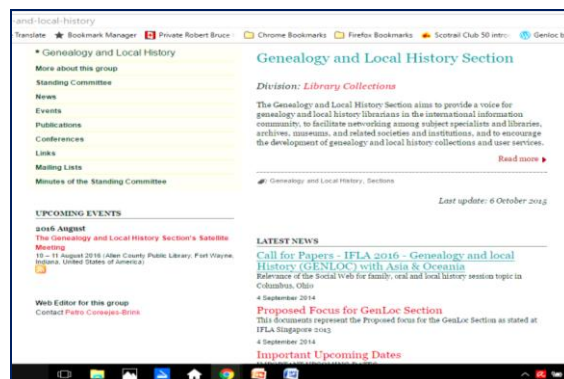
-and-local-history

Translate ★ Bookmark Manager Private Robert Bruce Chrome Bookmarks Firefox Bookmarks Scotrail Club 50 intro Genloc b

• Genealogy and Local History
More about this group
Standing Committee
News
Events
Publications
Conferences
Links
Mailing Lists
Minutes of the Standing Committee

UPCOMING EVENTS

2016 August
The Genealogy and Local History Section's Satellite Meeting
10 – 11 August 2016 (Allen County Public Library, Fort Wayne, Indiana, United States of America)

Web Editor for this group
Contact Petra Consejes-Brink

Genealogy and Local History Section

Division: Library Collections

The Genealogy and Local History Section aims to provide a voice for genealogy and local history librarians in the international information community, to facilitate networking among subject specialists and libraries, archives, museums, and related societies and institutions, and to encourage the development of genealogy and local history collections and user services.

Read more ▸

Genealogy and Local History, Sections

Last update: 6 October 2015

LATEST NEWS

Call for Papers - IFLA 2016 - Genealogy and local History (GENLOC) with Asia & Oceania
Relevance of the Social Web for family, oral and local history session topic in Columbus, Ohio

4 September 2014

Proposed Focus for GenLoc Section
This documents represent the Proposed focus for the GenLoc Section as stated at IFLA Singapore 2013.

4 September 2014

Important Upcoming Dates
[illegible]